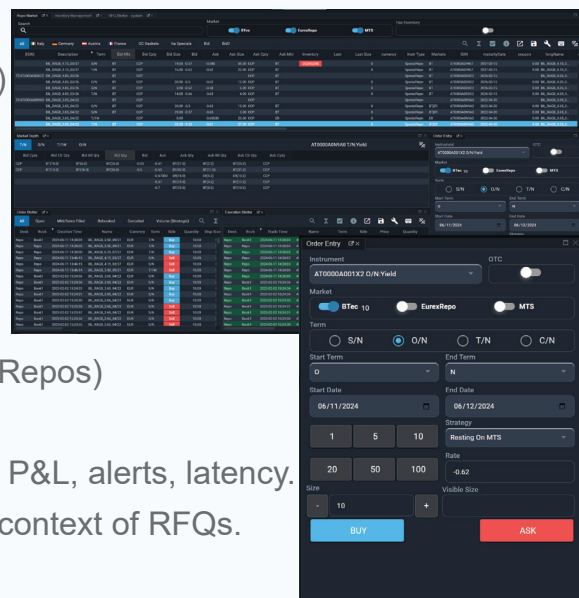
Repos)

P&L, alerts, latency.

context of RFQs.

Order Entry

Instrument

OTC

AT0000A001X2 O/N:Yield

Market

BTec 10

EurexRepo

MTS

Term

S/N

O/N

T/N

C/N

Start Term

End Term

O

N

Start Date

End Date

06/11/2024

06/12/2024

Strategy

1

5

10

Resting On MTS

Rate

20

50

100

-0.62

Size

Visible Size

-

10

+

BUY

ASK

Repo Market

Inventory Management

RFQ Market

Market

BTec

EurexRepo

MTS

Market Depth

AT0000A0NRA0 T/N:Yield

Order Blotter

Executed

Volume (Strategic)

Order Entry

All

Italy

Germany

Austria

France

Search